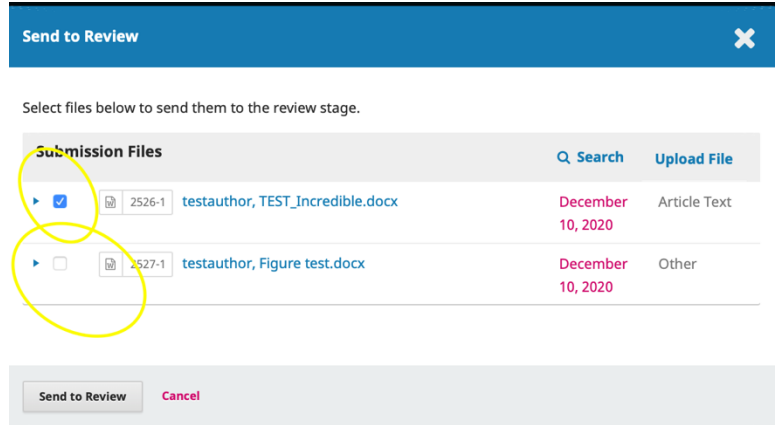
Send to Review

Select files below to send them to the review stage.

| Submission Files | | Search | Upload File |
|---|---|---|---|
| 2526-1 | testauthor, TEST_Incredible.docx | December 10, 2020 | Article Text |
| 2527-1 | testauthor, Figure test.docx | December 10, 2020 | Other |

Send to Review Cancel